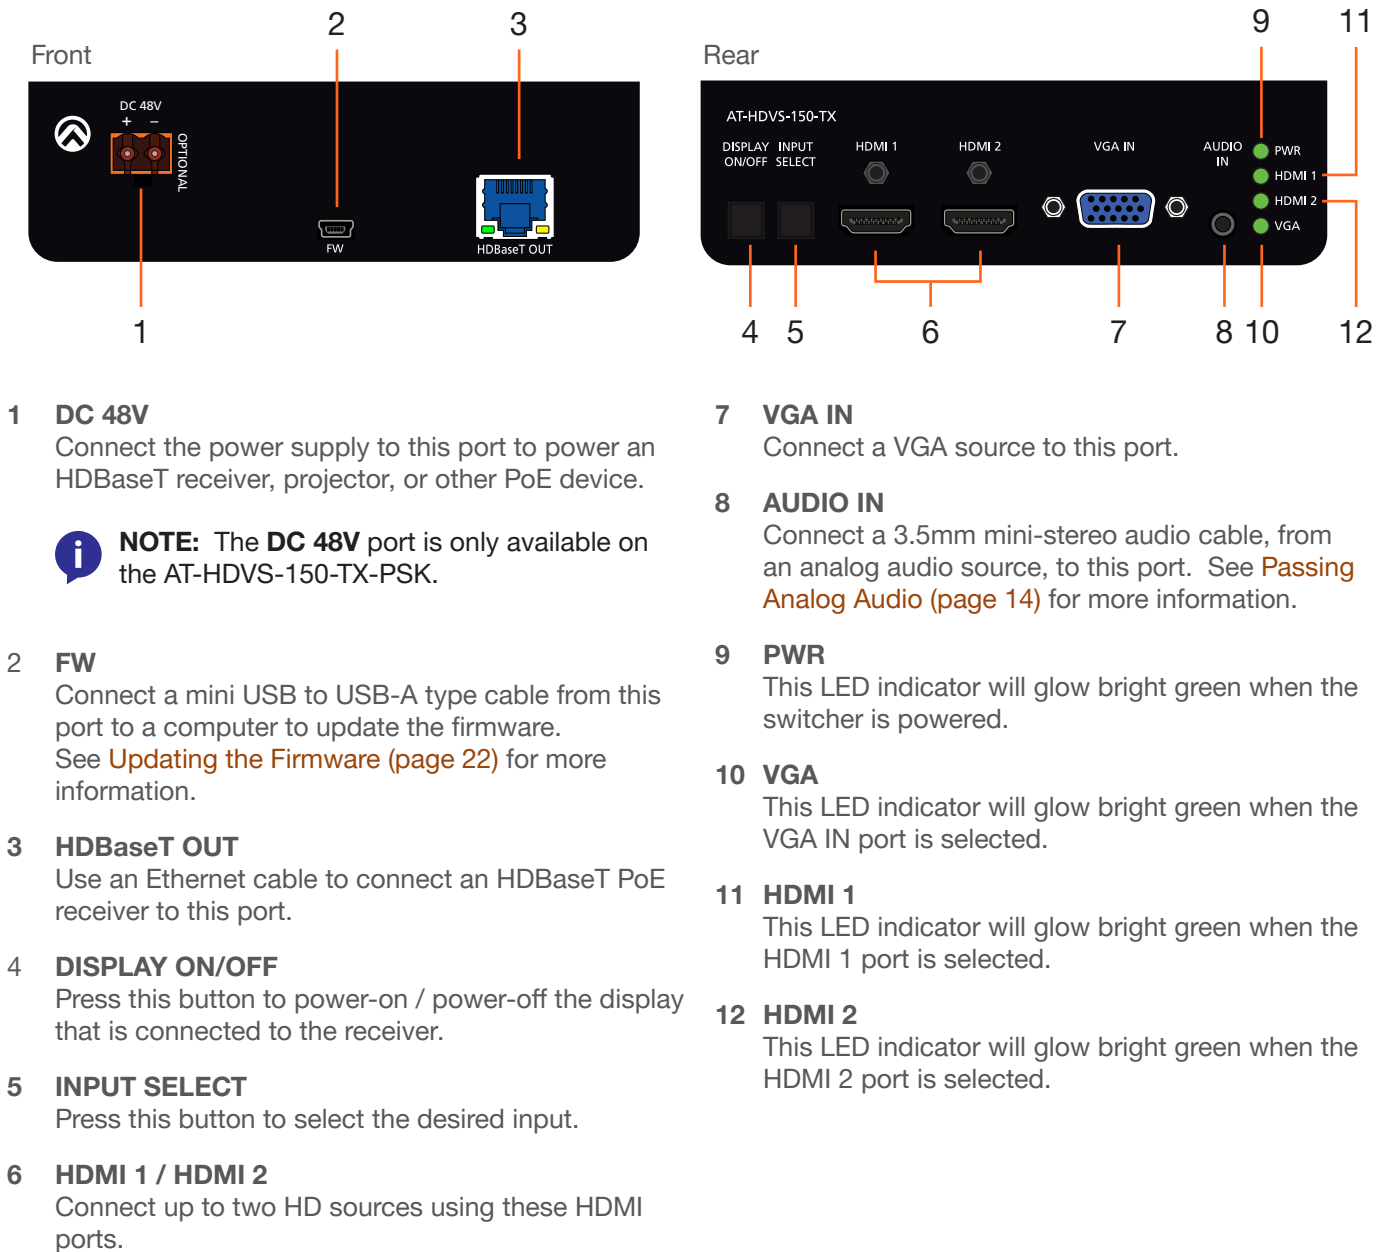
Front

2 3

DC 48V
+ −
OPTIONAL

FW

HDBaseT OUT

1

Rear

9 11

AT-HDVS-150-TX

DISPLAY ON/OFF INPUT SELECT HDMI 1 HDMI 2 VGA IN AUDIO IN

PWR
HDMI 1
HDMI 2
VGA

4 5 6 7 8 10 12

1 **DC 48V**
Connect the power supply to this port to power an HDBaseT receiver, projector, or other PoE device.

**NOTE:** The **DC 48V** port is only available on the AT-HDVS-150-TX-PSK.

2 **FW**
Connect a mini USB to USB-A type cable from this port to a computer to update the firmware. See Updating the Firmware (page 22) for more information.

3 **HDBaseT OUT**
Use an Ethernet cable to connect an HDBaseT PoE receiver to this port.

4 **DISPLAY ON/OFF**
Press this button to power-on / power-off the display that is connected to the receiver.

5 **INPUT SELECT**
Press this button to select the desired input.

6 **HDMI 1 / HDMI 2**
Connect up to two HD sources using these HDMI ports.

7 **VGA IN**
Connect a VGA source to this port.

8 **AUDIO IN**
Connect a 3.5mm mini-stereo audio cable, from an analog audio source, to this port. See Passing Analog Audio (page 14) for more information.

9 **PWR**
This LED indicator will glow bright green when the switcher is powered.

10 **VGA**
This LED indicator will glow bright green when the VGA IN port is selected.

11 **HDMI 1**
This LED indicator will glow bright green when the HDMI 1 port is selected.

12 **HDMI 2**
This LED indicator will glow bright green when the HDMI 2 port is selected.